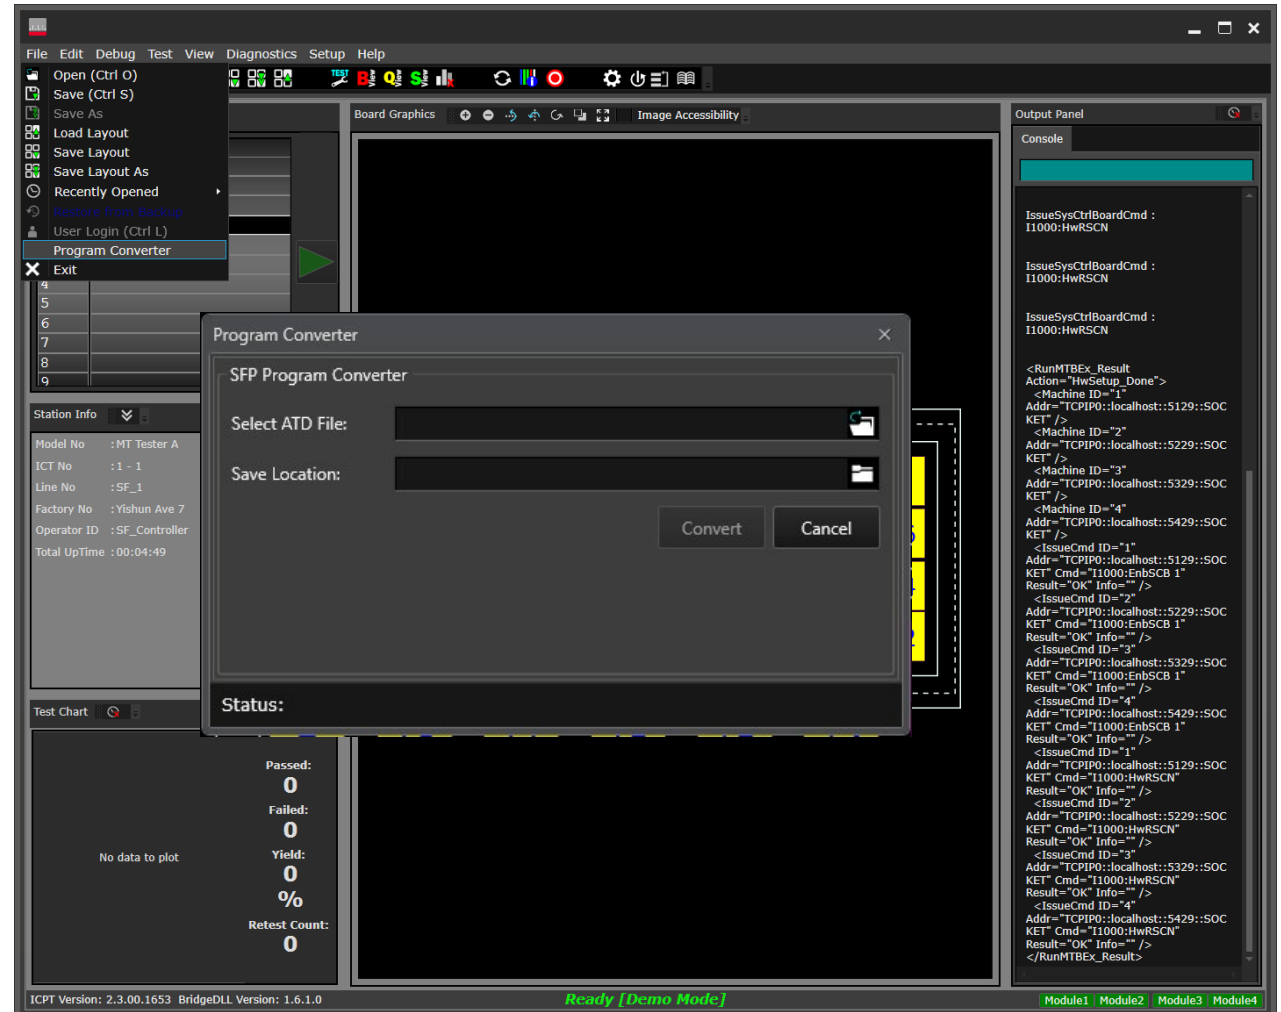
File Edit Debug Test View Diagnostics Setup Help

Open (Ctrl O)
Save (Ctrl S)
Save As
Load Layout
Save Layout
Save Layout As
Recently Opened
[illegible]
User Login (Ctrl L)
Program Converter
Exit

Board Graphics
Image Accessibility

Output Panel
Console

4
5
6
7
8
9

Station Info

Model No :MT Tester A
ICT No :1 - 1
Line No :SF_1
Factory No :Yishun Ave 7
Operator ID :SF_Controller
Total UpTime :00:04:49

Test Chart

No data to plot

Passed:
0
Failed:
0
Yield:
0
%
Retest Count:
0

Program Converter
SFP Program Converter
Select ATD File:
Save Location:
Convert
Cancel
Status:

IssueSysCtrlBoardCmd : I1000:HwRSCN

IssueSysCtrlBoardCmd : I1000:HwRSCN

IssueSysCtrlBoardCmd : I1000:HwRSCN

<RunMTBEx_Result Action="HwSetup_Done">
<Machine ID="1" Addr="TCPIP0::localhost::5129::SOCKET" />
<Machine ID="2" Addr="TCPIP0::localhost::5229::SOCKET" />
<Machine ID="3" Addr="TCPIP0::localhost::5329::SOCKET" />
<Machine ID="4" Addr="TCPIP0::localhost::5429::SOCKET" />
<IssueCmd ID="1" Addr="TCPIP0::localhost::5129::SOCKET" Cmd="I1000:EnbSCB 1" Result="OK" Info="" />
<IssueCmd ID="2" Addr="TCPIP0::localhost::5229::SOCKET" Cmd="I1000:EnbSCB 1" Result="OK" Info="" />
<IssueCmd ID="3" Addr="TCPIP0::localhost::5329::SOCKET" Cmd="I1000:EnbSCB 1" Result="OK" Info="" />
<IssueCmd ID="4" Addr="TCPIP0::localhost::5429::SOCKET" Cmd="I1000:EnbSCB 1" Result="OK" Info="" />
<IssueCmd ID="1" Addr="TCPIP0::localhost::5129::SOCKET" Cmd="I1000:HwRSCN" Result="OK" Info="" />
<IssueCmd ID="2" Addr="TCPIP0::localhost::5229::SOCKET" Cmd="I1000:HwRSCN" Result="OK" Info="" />
<IssueCmd ID="3" Addr="TCPIP0::localhost::5329::SOCKET" Cmd="I1000:HwRSCN" Result="OK" Info="" />
<IssueCmd ID="4" Addr="TCPIP0::localhost::5429::SOCKET" Cmd="I1000:HwRSCN" Result="OK" Info="" />
</RunMTBEx_Result>

ICPT Version: 2.3.00.1653 BridgeDLL Version: 1.6.1.0
Ready [Demo Mode]
Module1 Module2 Module3 Module4